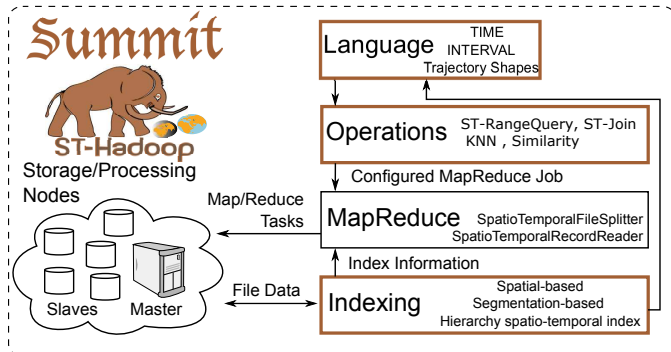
Summit

ST-Hadoop

Storage/Processing Nodes

Slaves

Master

Language

TIME
INTERVAL
Trajectory Shapes

Operations

ST-RangeQuery, ST-Join
KNN , Similarity

Configured MapReduce Job

Map/Reduce Tasks

MapReduce

SpatioTemporalFileSplitter
SpatioTemporalRecordReader

Index Information

File Data

Indexing

Spatial-based
Segmentation-based
Hierarchy spatio-temporal index